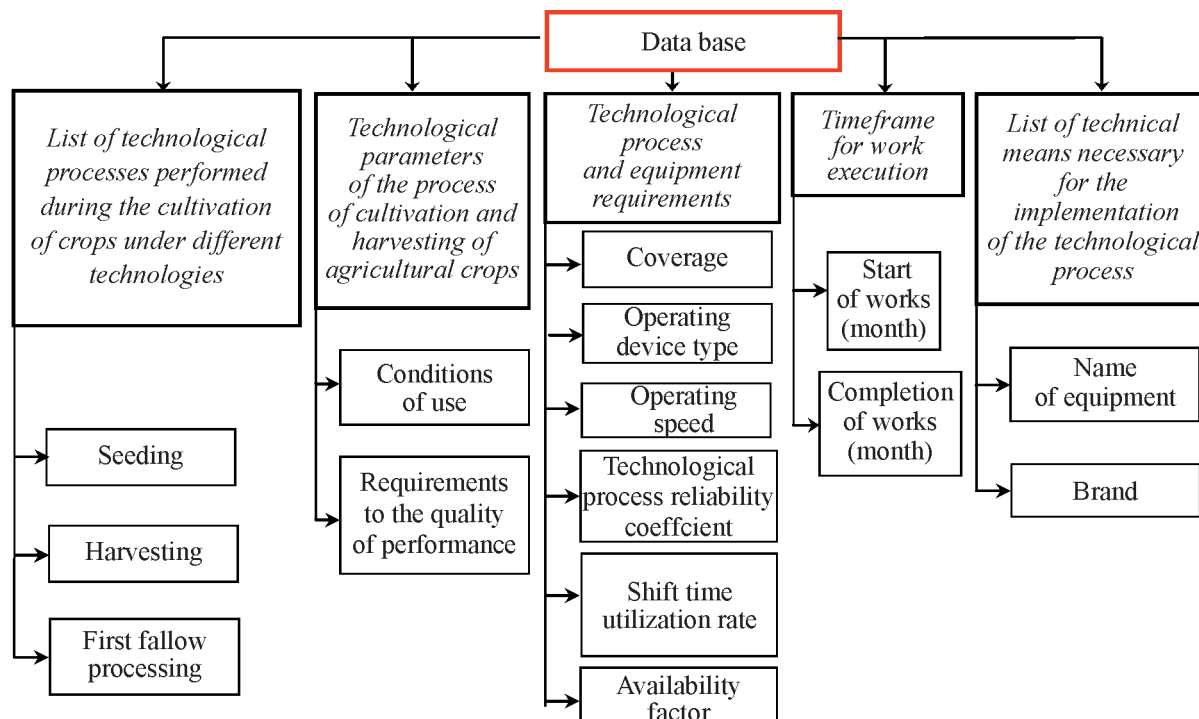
Data base

List of technological processes performed during the cultivation of crops under different technologies

Seeding

Harvesting

First fallow processing

Technological parameters of the process of cultivation and harvesting of agricultural crops

Conditions of use

Requirements to the quality of performance

Technological process and equipment requirements

Coverage

Operating device type

Operating speed

Technological process reliability coeffcient

Shift time utilization rate

Availability factor

Timeframe for work execution

Start of works (month)

Completion of works (month)

List of technical means necessary for the implementation of the technological process

Name of equipment

Brand